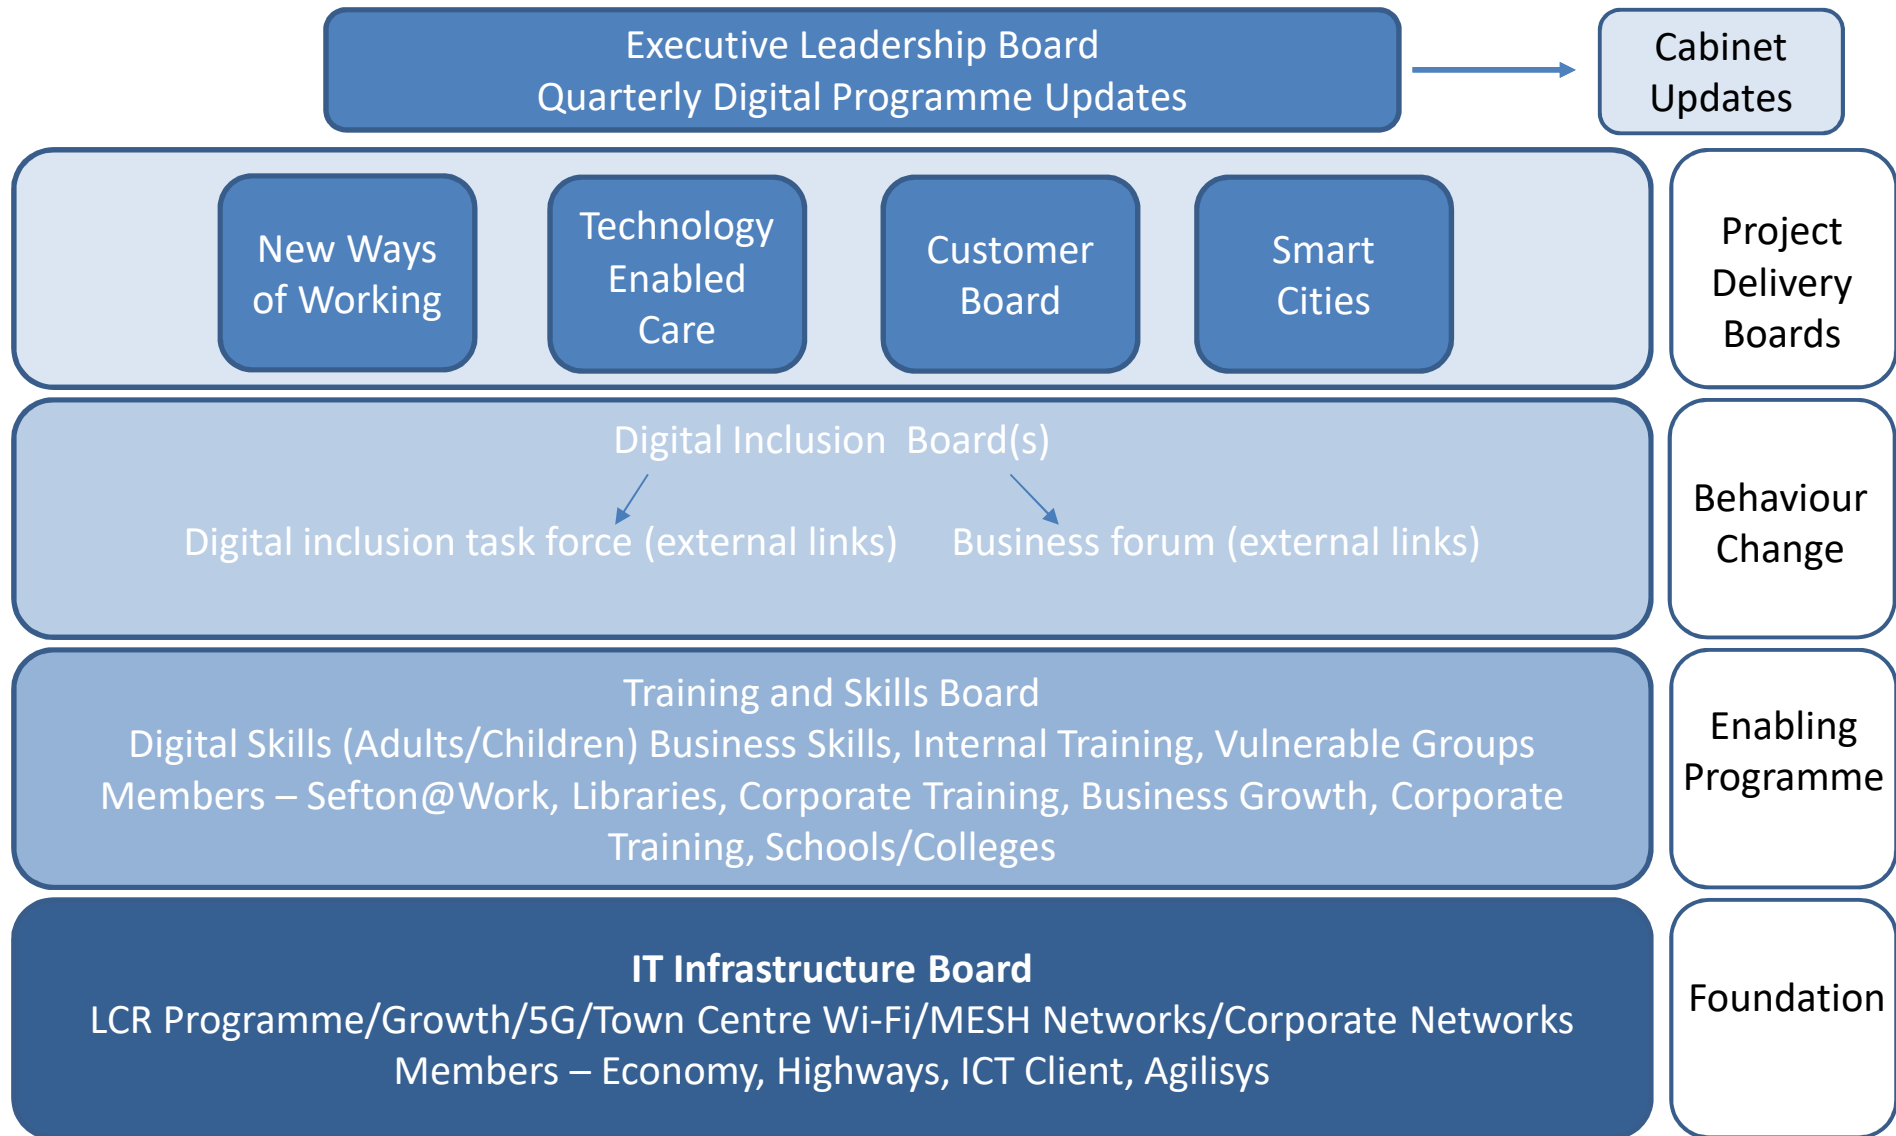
Executive Leadership Board
Quarterly Digital Programme Updates

Cabinet Updates

New Ways of Working

Technology Enabled Care

Customer Board

Smart Cities

Project Delivery Boards

Digital Inclusion Board(s)

Digital inclusion task force (external links)

Business forum (external links)

Behaviour Change

Training and Skills Board
Digital Skills (Adults/Children) Business Skills, Internal Training, Vulnerable Groups
Members – Sefton@Work, Libraries, Corporate Training, Business Growth, Corporate Training, Schools/Colleges

Enabling Programme

IT Infrastructure Board
LCR Programme/Growth/5G/Town Centre Wi-Fi/MESH Networks/Corporate Networks
Members – Economy, Highways, ICT Client, Agilisys

Foundation